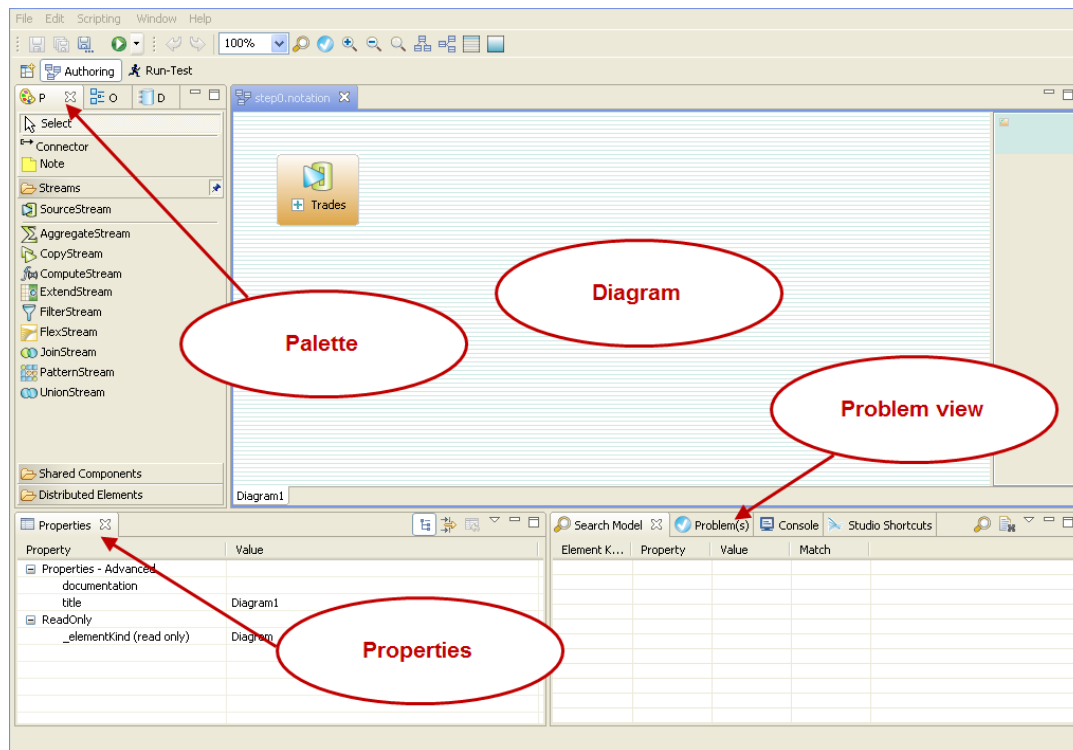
File Edit Scripting Window Help

100%

Authoring Run-Test

P O D

step0.notation

Select
Connector
Note
Streams
SourceStream
AggregateStream
CopyStream
ComputeStream
ExtendStream
FilterStream
FlexStream
JoinStream
PatternStream
UnionStream

Shared Components
Distributed Elements

Trades

Diagram

Palette

Problem view

Diagram1

Properties

| Property | Value |
|---|---|
| Properties - Advanced | |
| documentation | |
| title | Diagram1 |
| ReadOnly | |
| _elementKind (read only) | Diagram |

Properties

Search Model Problem(s) Console Studio Shortcuts

| Element K... | Property | Value | Match |
|---|---|---|---|